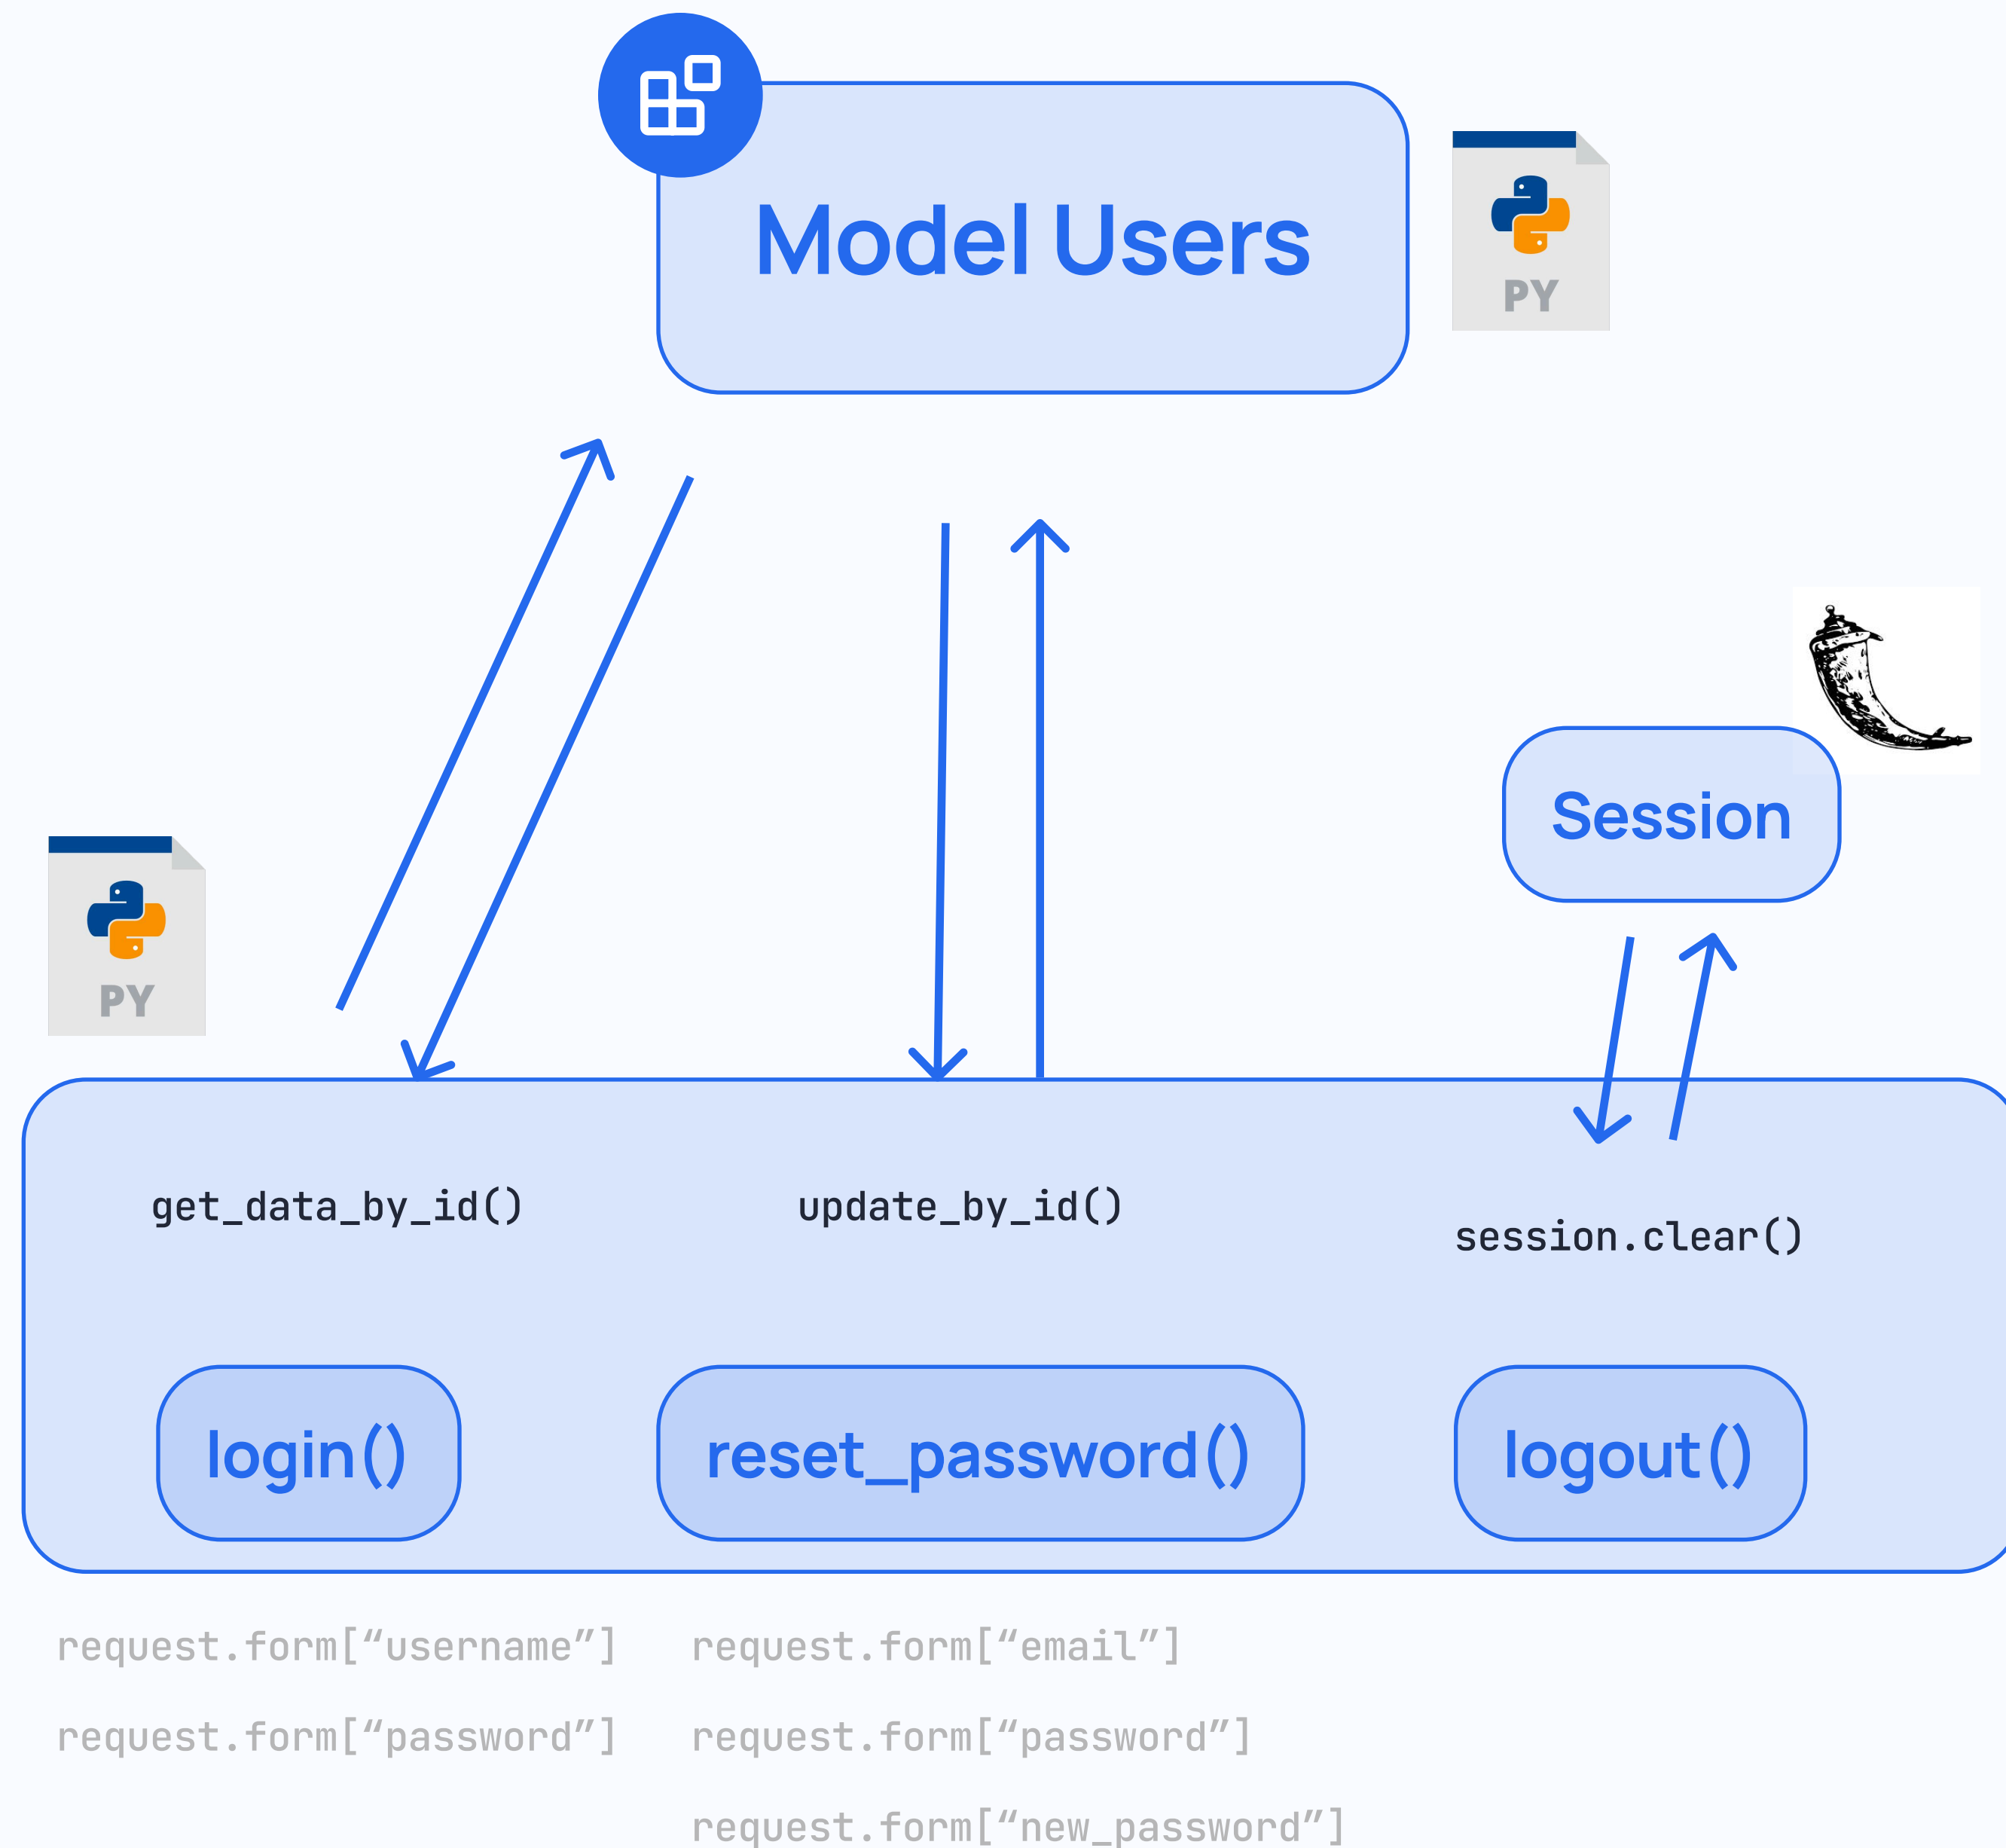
Model Users

PY

Session

PY

get_data_by_id()

update_by_id()

session.clear()

login()

reset_password()

logout()

request.form[“username”]

request.form[“password”]

request.form[“email”]

request.form[“password”]

request.form[“new_password”]